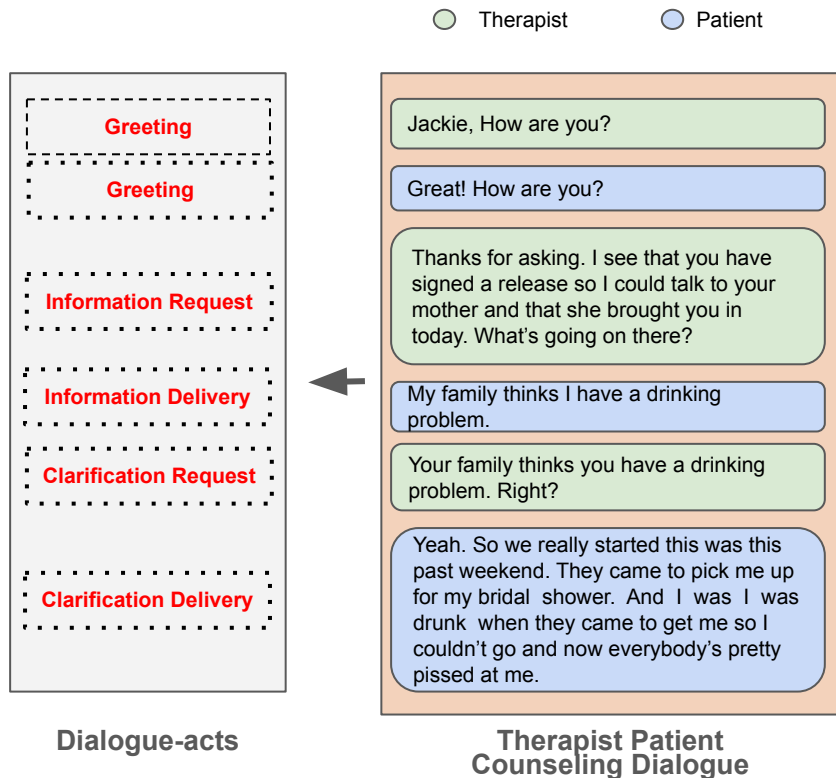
Therapist Patient

Greeting

Greeting

Information Request

Information Delivery

Clarification Request

Clarification Delivery

Jackie, How are you?

Great! How are you?

Thanks for asking. I see that you have signed a release so I could talk to your mother and that she brought you in today. What's going on there?

My family thinks I have a drinking problem.

Your family thinks you have a drinking problem. Right?

Yeah. So we really started this was this past weekend. They came to pick me up for my bridal shower. And I was I was drunk when they came to get me so I couldn't go and now everybody's pretty pissed at me.

Dialogue-acts

Therapist Patient Counseling Dialogue